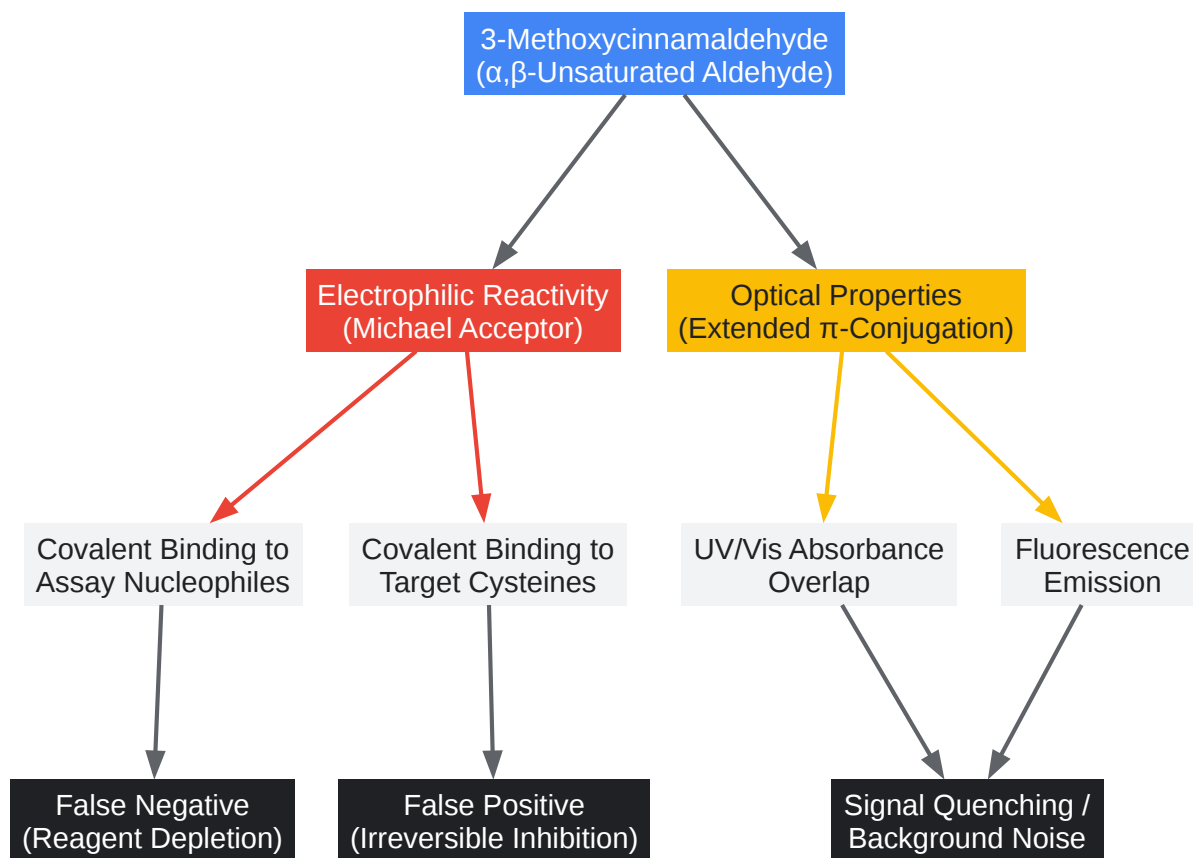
3-Methoxycinnamaldehyde
(α,β-Unsaturated Aldehyde)

Electrophilic Reactivity
(Michael Acceptor)

Optical Properties
(Extended π-Conjugation)

Covalent Binding to
Assay Nucleophiles

Covalent Binding to
Target Cysteines

UV/Vis Absorbance
Overlap

Fluorescence
Emission

False Negative
(Reagent Depletion)

False Positive
(Irreversible Inhibition)

Signal Quenching /
Background Noise